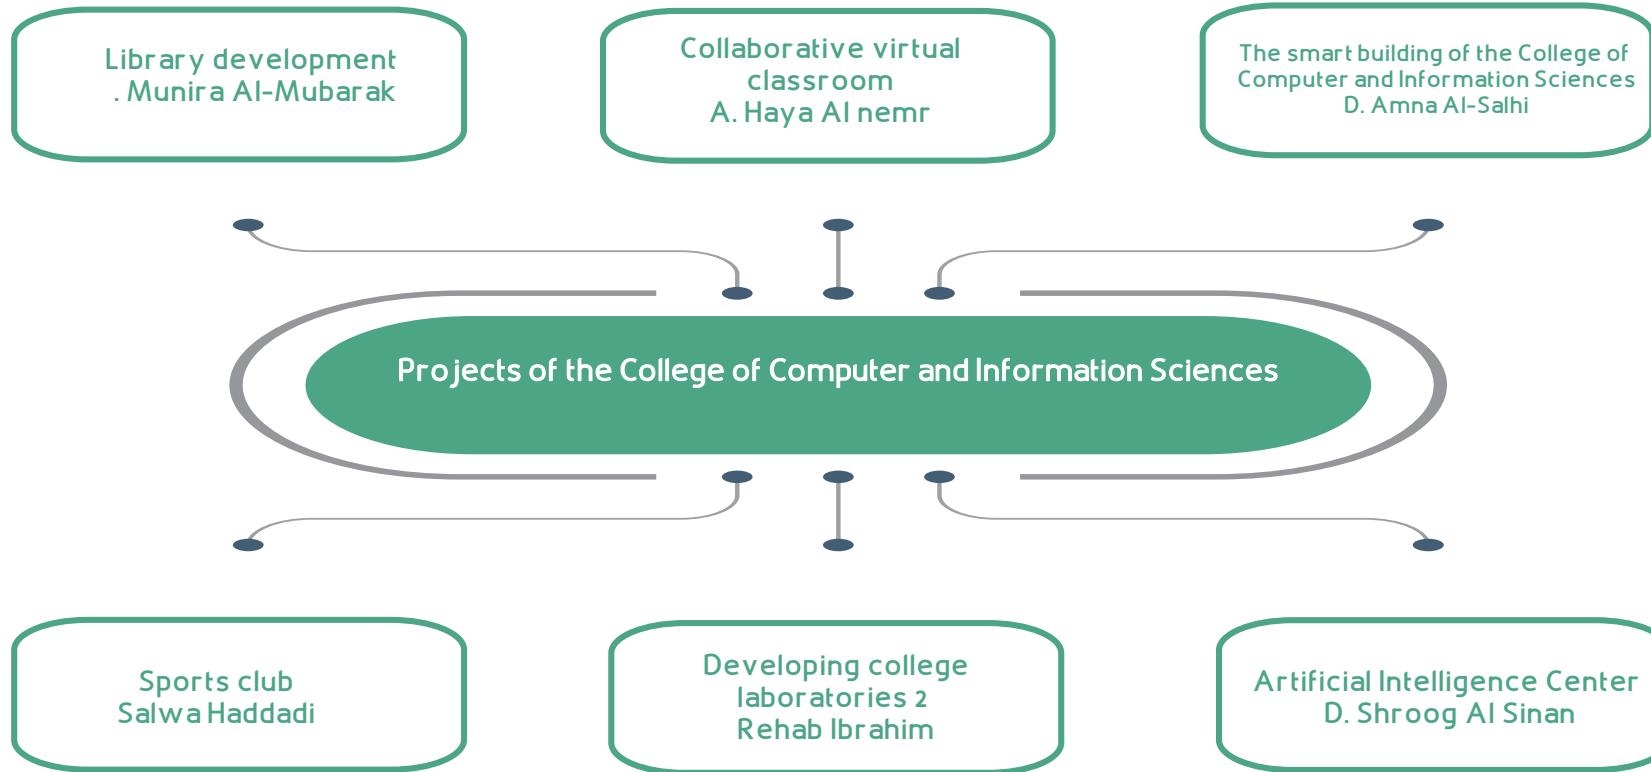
Library development
. Munira Al-Mubarak

Collaborative virtual classroom
A. Haya Al nemr

The smart building of the College of Computer and Information Sciences
D. Amna Al-Salhi

Projects of the College of Computer and Information Sciences

Sports club
Salwa Haddadi

Developing college laboratories 2
Rehab Ibrahim

Artificial Intelligence Center
D. Shroog Al Sinan